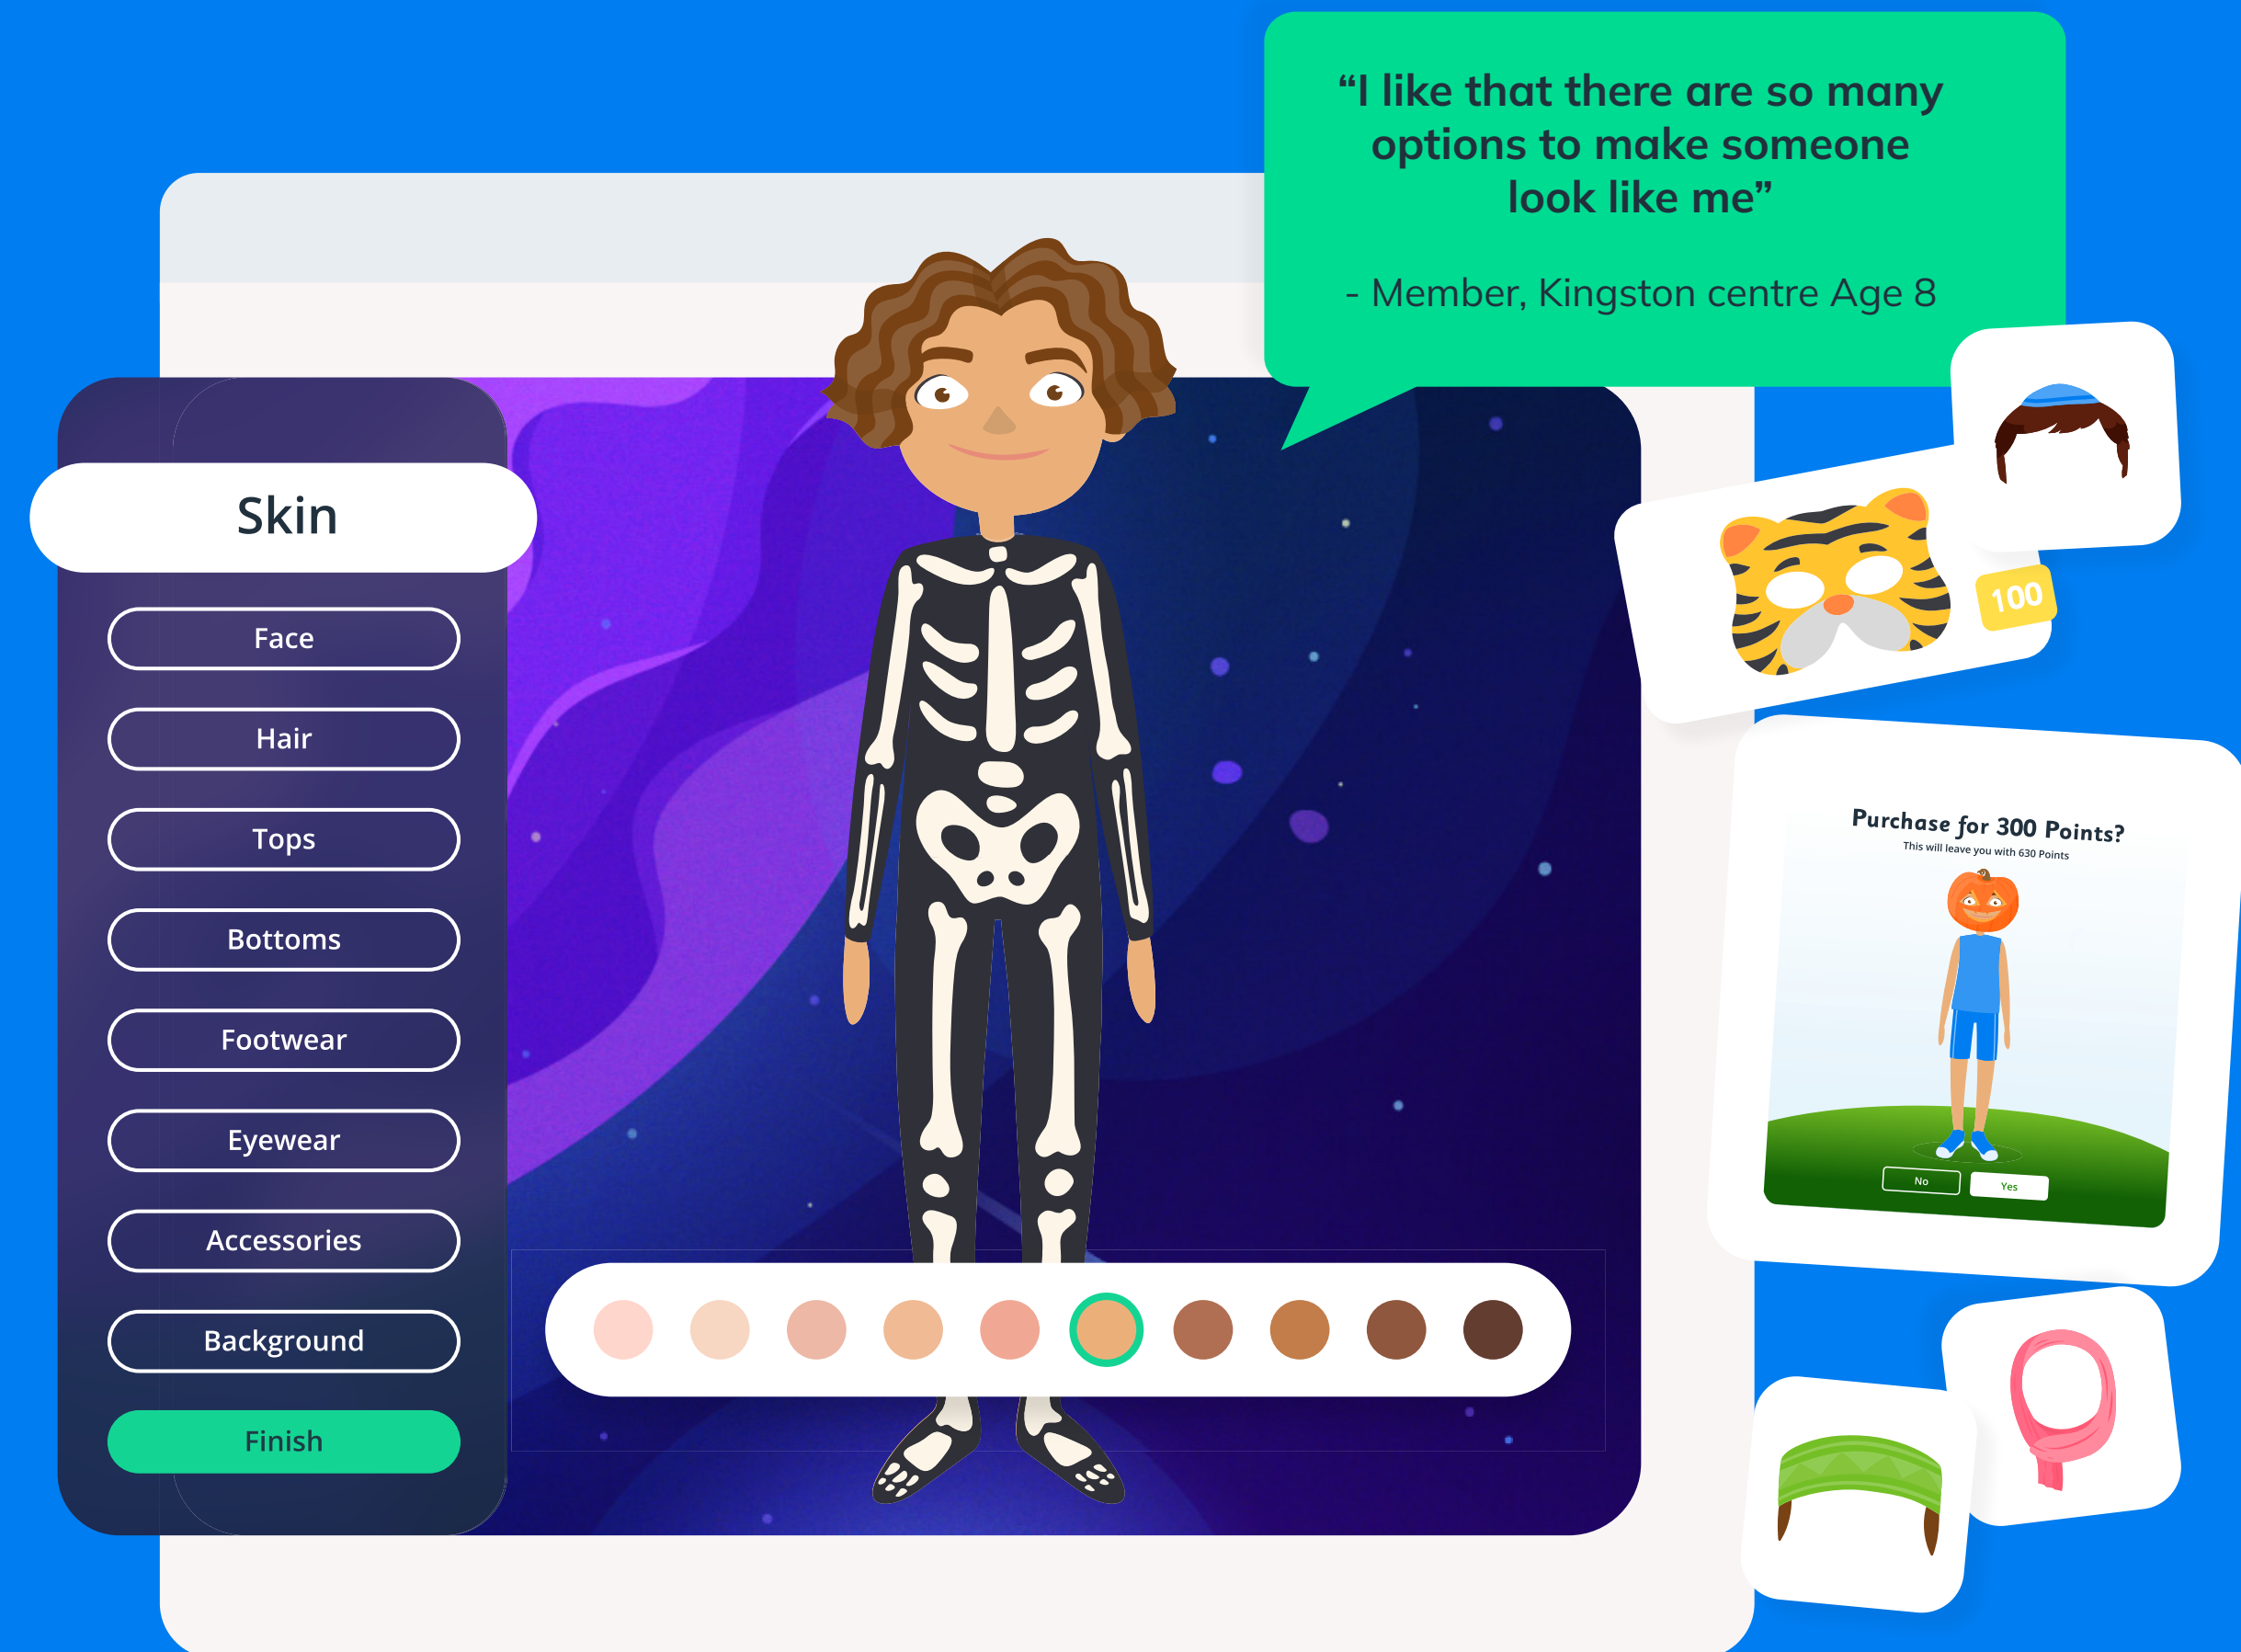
“I like that there are so many options to make someone look like me”

- Member, Kingston centre Age 8

Skin

Face

Hair

Tops

Bottoms

Footwear

Eyewear

Accessories

Background

Finish

100

Purchase for 300 Points?

This will leave you with 630 Points

No

Yes